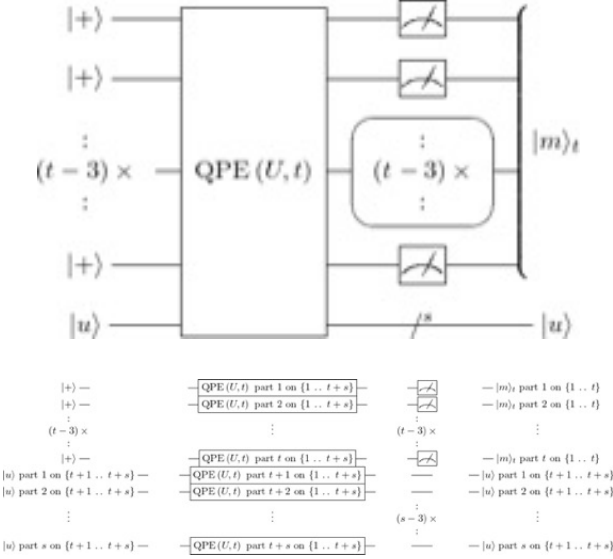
$|+\rangle$

$|+\rangle$

$\vdots$
$(t-3)\times$
$\vdots$

$|+\rangle$

$|u\rangle$

$\text{QPE}(U,t)$

$\vdots$
$(t-3)\times$
$\vdots$

$s$

$|m\rangle_t$

$|u\rangle$

$|+\rangle$ — QPE$(U,t)$ part 1 on $\{1 \,..\, t+s\}$ — $|m\rangle_t$ part 1 on $\{1 \,..\, t\}$

$|+\rangle$ — QPE$(U,t)$ part 2 on $\{1 \,..\, t+s\}$ — $|m\rangle_t$ part 2 on $\{1 \,..\, t\}$

$\vdots$ $(t-3)\times$ $\vdots$ $\vdots$ $(t-3)\times$ $\vdots$

$|+\rangle$ — QPE$(U,t)$ part $t$ on $\{1 \,..\, t+s\}$ — $|m\rangle_t$ part $t$ on $\{1 \,..\, t\}$

$|u\rangle$ part 1 on $\{t+1 \,..\, t+s\}$ — QPE$(U,t)$ part $t+1$ on $\{1 \,..\, t+s\}$ — $|u\rangle$ part 1 on $\{t+1 \,..\, t+s\}$

$|u\rangle$ part 2 on $\{t+1 \,..\, t+s\}$ — QPE$(U,t)$ part $t+2$ on $\{1 \,..\, t+s\}$ — $|u\rangle$ part 2 on $\{t+1 \,..\, t+s\}$

$\vdots$ $\vdots$ $\vdots$ $(s-3)\times$ $\vdots$ $\vdots$

$|u\rangle$ part $s$ on $\{t+1 \,..\, t+s\}$ — QPE$(U,t)$ part $t+s$ on $\{1 \,..\, t+s\}$ — $|u\rangle$ part $s$ on $\{t+1 \,..\, t+s\}$